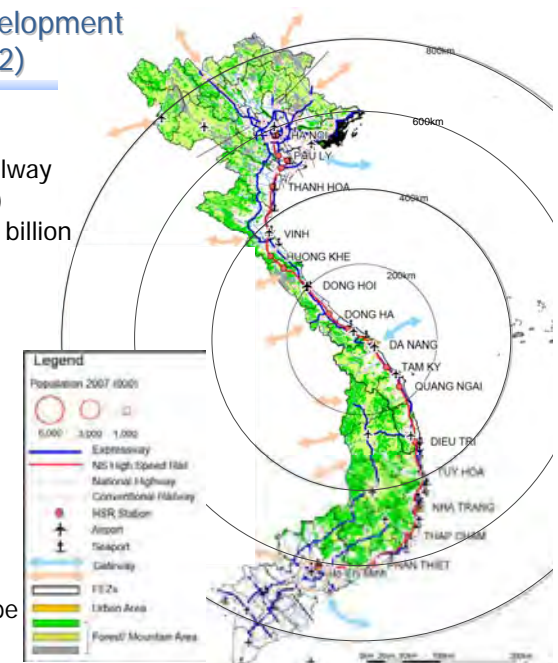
elopment
2)

lway
)
billion

pe

800km
600km
400km
200km
HANOI
PHU LY
THANH HOA
VINH
HUONG KHE
DONG HOI
DONG HA
DA NANG
TAM KY
QUANG NGAI
DIEU TRI
TUY HOA
NHA TRANG
THAP CHAM
PHAN THIET
Ho Chi Minh

Legend
Population 2007 (000)
5,000 3,000 1,000
Expressway
NS High Speed Rail
National Highway
Conventional Railway
HSR Station
Airport
Seaport
Gateway
FEZs
Urban Area
Forest/ Mountain Area